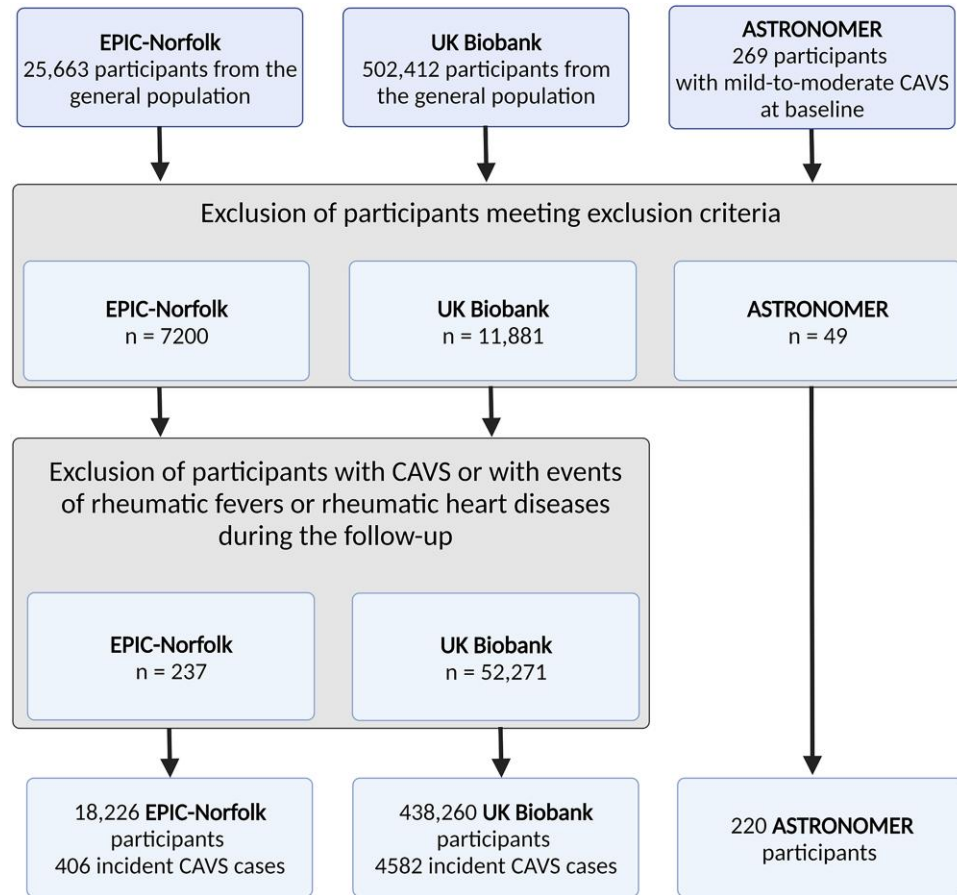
EPIC-Norfolk
25,663 participants from the general population

UK Biobank
502,412 participants from the general population

ASTRONOMER
269 participants with mild-to-moderate CAVS at baseline

Exclusion of participants meeting exclusion criteria

EPIC-Norfolk
n = 7200

UK Biobank
n = 11,881

ASTRONOMER
n = 49

Exclusion of participants with CAVS or with events of rheumatic fevers or rheumatic heart diseases during the follow-up

EPIC-Norfolk
n = 237

UK Biobank
n = 52,271

18,226 EPIC-Norfolk participants
406 incident CAVS cases

438,260 UK Biobank participants
4582 incident CAVS cases

220 ASTRONOMER participants